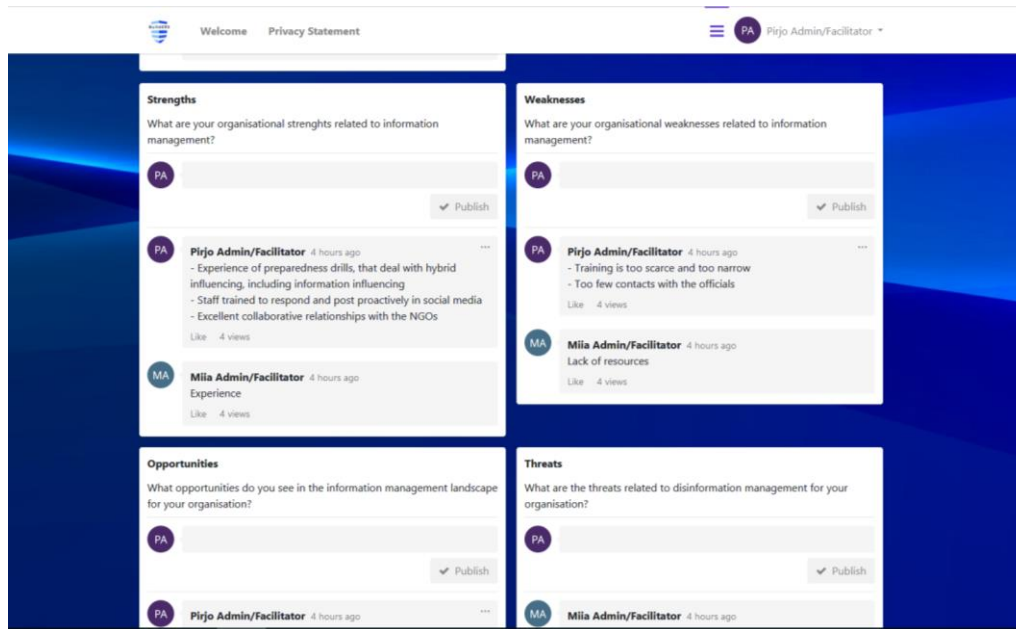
Welcome Privacy Statement

PA Pirjo Admin/Facilitator

Strengths

What are your organisational strenghts related to information management?

PA

Publish

PA Pirjo Admin/Facilitator 4 hours ago

- Experience of preparedness drills, that deal with hybrid influencing, including information influencing
- Staff trained to respond and post proactively in social media
- Excellent collaborative relationships with the NGOs

Like 4 views

MA Miia Admin/Facilitator 4 hours ago

Experience

Like 4 views

Weaknesses

What are your organisational weaknesses related to information management?

PA

Publish

PA Pirjo Admin/Facilitator 4 hours ago

- Training is too scarce and too narrow
- Too few contacts with the officials

Like 4 views

MA Miia Admin/Facilitator 4 hours ago

Lack of resources

Like 4 views

Opportunities

What opportunities do you see in the information management landscape for your organisation?

PA

Publish

PA Pirjo Admin/Facilitator 4 hours ago

Threats

What are the threats related to disinformation management for your organisation?

PA

Publish

MA Miia Admin/Facilitator 4 hours ago